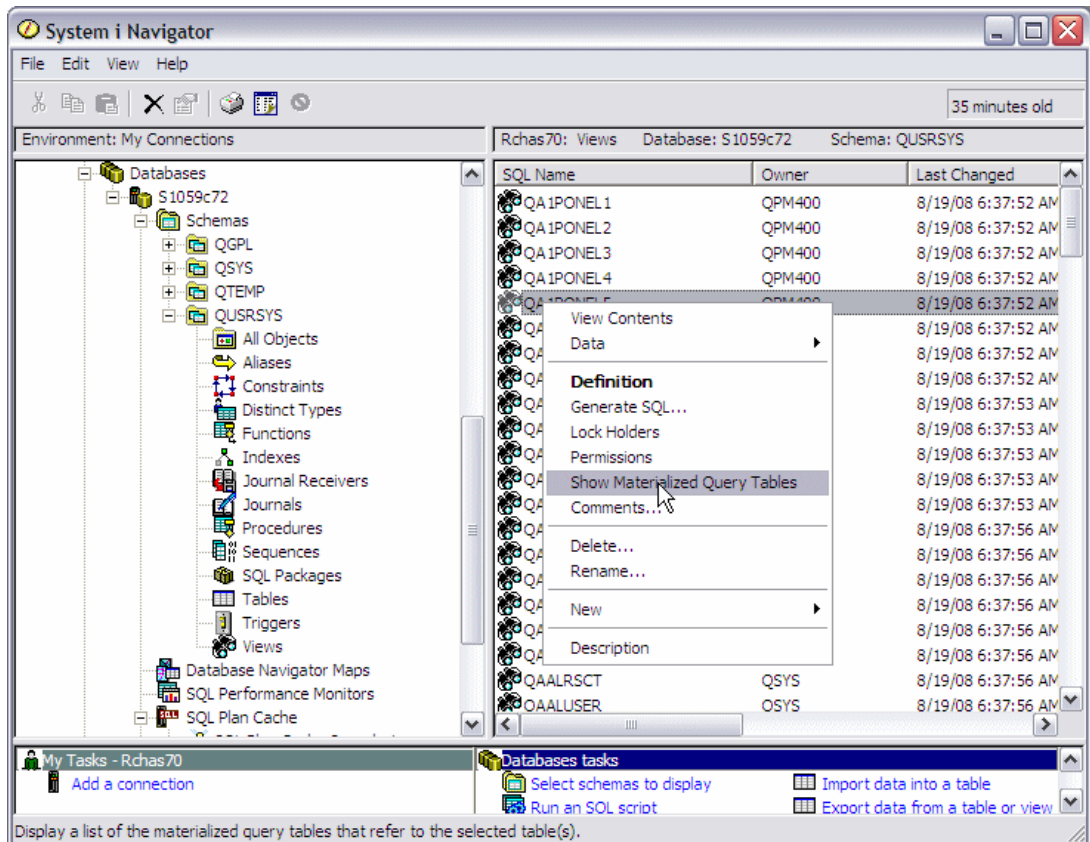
System i Navigator

File Edit View Help

35 minutes old

Environment: My Connections

Rchas70: Views Database: S1059c72 Schema: QUSRSYS

Databases
S1059c72
Schemas
QGPL
QSYS
QTEMP
QUSRSYS
All Objects
Aliases
Constraints
Distinct Types
Functions
Indexes
Journal Receivers
Journals
Procedures
Sequences
SQL Packages
Tables
Triggers
Views
Database Navigator Maps
SQL Performance Monitors
SQL Plan Cache

| SQL Name | Owner | Last Changed |
|---|---|---|
| QA1PONEL1 | QPM400 | 8/19/08 6:37:52 AM |
| QA1PONEL2 | QPM400 | 8/19/08 6:37:52 AM |
| QA1PONEL3 | QPM400 | 8/19/08 6:37:52 AM |
| QA1PONEL4 | QPM400 | 8/19/08 6:37:52 AM |
| QA1PONEL5 | QPM400 | 8/19/08 6:37:52 AM |
| QA | | 8/19/08 6:37:52 AM |
| QA | | 8/19/08 6:37:52 AM |
| QA | | 8/19/08 6:37:52 AM |
| QA | | 8/19/08 6:37:53 AM |
| QA | | 8/19/08 6:37:53 AM |
| QA | | 8/19/08 6:37:53 AM |
| QA | | 8/19/08 6:37:53 AM |
| QA | | 8/19/08 6:37:53 AM |
| QA | | 8/19/08 6:37:56 AM |
| QA | | 8/19/08 6:37:56 AM |
| QA | | 8/19/08 6:37:56 AM |
| QA | | 8/19/08 6:37:56 AM |
| QA | | 8/19/08 6:37:56 AM |
| QA | | 8/19/08 6:37:56 AM |
| QAALRSCT | QSYS | 8/19/08 6:37:56 AM |
| QAALUSER | QSYS | 8/19/08 6:37:56 AM |

View Contents
Data
Definition
Generate SQL...
Lock Holders
Permissions
Show Materialized Query Tables
Comments...
Delete...
Rename...
New
Description

My Tasks - Rchas70
Add a connection

Databases tasks
Select schemas to display
Run an SQL script
Import data into a table
Export data from a table or view

Display a list of the materialized query tables that refer to the selected table(s).